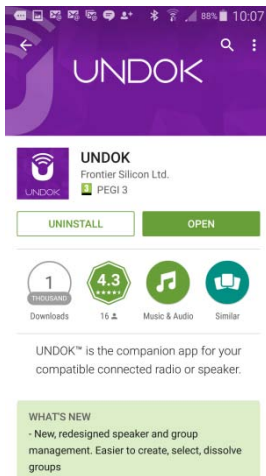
88% 10:07

UNDOK

UNDOK
UNDOK
Frontier Silicon Ltd.
3 PEGI 3

UNINSTALL
OPEN

1
THOUSAND
Downloads

4.3
★★★★★
16

Music & Audio

Similar

UNDOK™ is the companion app for your compatible connected radio or speaker.

WHAT'S NEW
- New, redesigned speaker and group management. Easier to create, select, dissolve groups